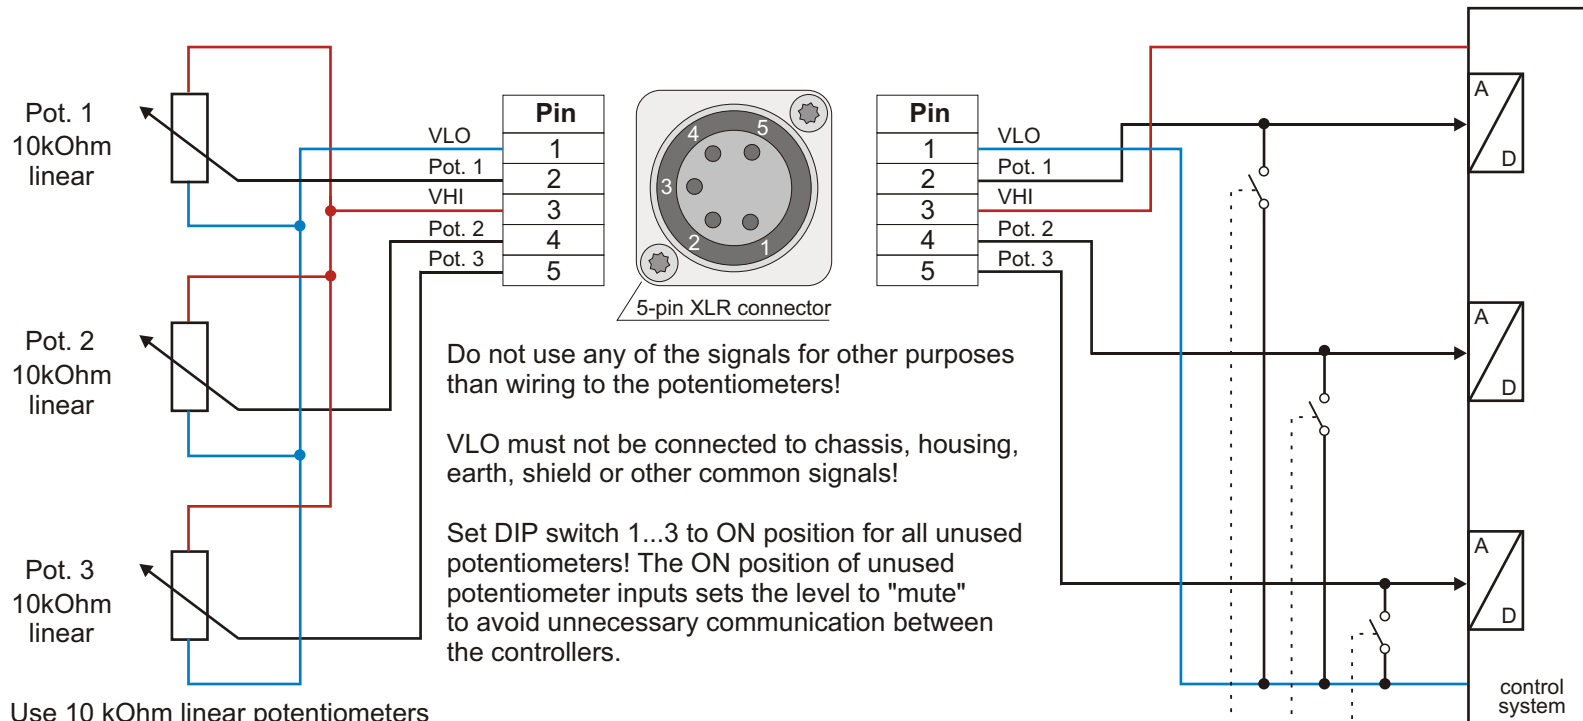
Pot. 1
10kOhm
linear

Pot. 2
10kOhm
linear

Pot. 3
10kOhm
linear

VLO
Pot. 1
VHI
Pot. 2
Pot. 3

| Pin |
|---|
| 1 |
| 2 |
| 3 |
| 4 |
| 5 |

4 5
3
2 1

5-pin XLR connector

| Pin |
|---|
| 1 |
| 2 |
| 3 |
| 4 |
| 5 |

VLO
Pot. 1
VHI
Pot. 2
Pot. 3

A
D
A
D
A
D

Do not use any of the signals for other purposes than wiring to the potentiometers!

VLO must not be connected to chassis, housing, earth, shield or other common signals!

Set DIP switch 1...3 to ON position for all unused potentiometers! The ON position of unused potentiometer inputs sets the level to "mute" to avoid unnecessary communication between the controllers.

control system

Use 10 kOhm linear potentiometers